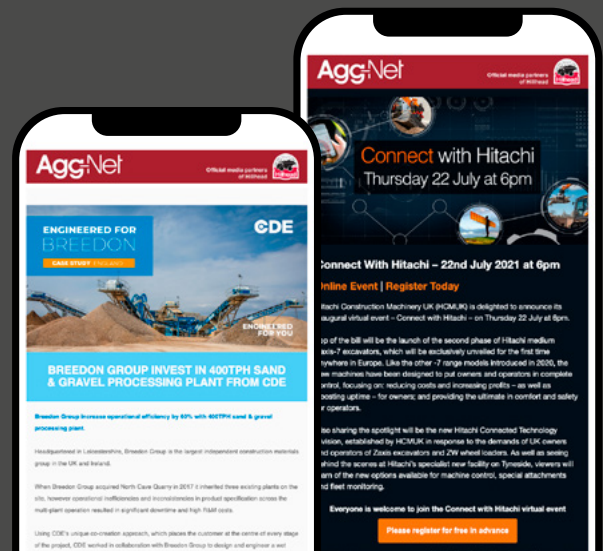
Agg-Net

Official media partners of Hillhead

ENGINEERED FOR BREEDON

CASE STUDY ENGLAND

CDE

ENGINEERED FOR YOU

BREEDON GROUP INVEST IN 400TPH SAND & GRAVEL PROCESSING PLANT FROM CDE

Breedon Group increase operational efficiency by 60% with 400TPH sand & gravel processing plant.

Headquartered in Leicestershire, Breedon Group is the largest independent construction materials group in the UK and Ireland.

When Breedon Group acquired North Cave Quarry in 2017 it inherited three existing plants on the site, however operational inefficiencies and inconsistencies in product specification across the multi-plant operation resulted in significant downtime and high R&M costs.

Using CDE's unique co-creation approach, which places the customer at the centre of every stage of the project, CDE worked in collaboration with Breedon Group to design and engineer a wet

Agg-Net

Official media partners of Hillhead

Connect with Hitachi
Thursday 22 July at 6pm

Connect With Hitachi – 22nd July 2021 at 6pm

Online Event | Register Today

Hitachi Construction Machinery UK (HCMUK) is delighted to announce its inaugural virtual event – Connect with Hitachi – on Thursday 22 July at 6pm.

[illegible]p of the bill will be the launch of the second phase of Hitachi medium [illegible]axis-7 excavators, which will be exclusively unveiled for the first time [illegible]nywhere in Europe. Like the other -7 range models introduced in 2020, the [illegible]ew machines have been designed to put owners and operators in complete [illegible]ontrol, focusing on: reducing costs and increasing profits – as well as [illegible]oosting uptime – for owners; and providing the ultimate in comfort and safety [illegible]or operators.

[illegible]lso sharing the spotlight will be the new Hitachi Connected Technology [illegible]vision, established by HCMUK in response to the demands of UK owners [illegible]nd operators of Zaxis excavators and ZW wheel loaders. As well as seeing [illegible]ehind the scenes at Hitachi's specialist new facility on Tyneside, viewers will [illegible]arn of the new options available for machine control, special attachments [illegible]nd fleet monitoring.

Everyone is welcome to join the Connect with Hitachi virtual event

Please register for free in advance